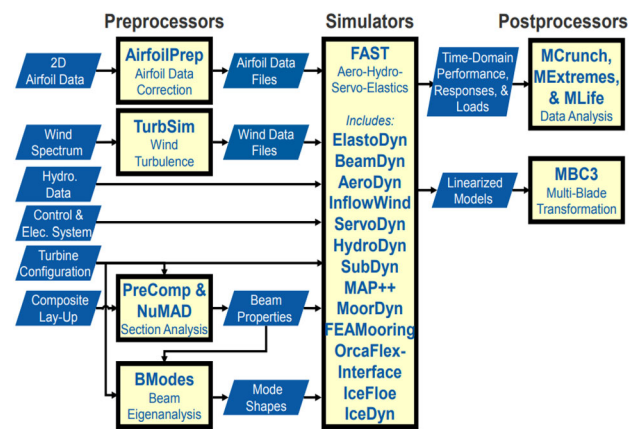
Preprocessors

Simulators

Postprocessors

2D Airfoil Data

AirfoilPrep
Airfoil Data Correction

Airfoil Data Files

Wind Spectrum

TurbSim
Wind Turbulence

Wind Data Files

Hydro. Data

Control & Elec. System

Turbine Configuration

Composite Lay-Up

PreComp & NuMAD
Section Analysis

Beam Properties

BModes
Beam Eigenanalysis

Mode Shapes

FAST
Aero-Hydro-Servo-Elastics

Includes:
ElastoDyn
BeamDyn
AeroDyn
InflowWind
ServoDyn
HydroDyn
SubDyn
MAP++
MoorDyn
FEAMooring
OrcaFlex-Interface
IceFloe
IceDyn

Time-Domain Performance, Responses, & Loads

MCrunch, MExtremes, & MLife
Data Analysis

Linearized Models

MBC3
Multi-Blade Transformation